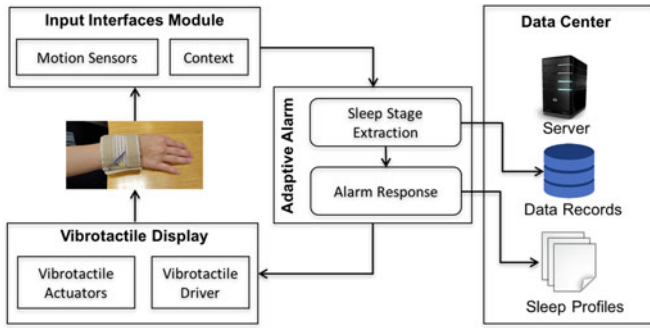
Input Interfaces Module

Motion Sensors

Context

Adaptive Alarm

Sleep Stage Extraction

Alarm Response

Data Center

Server

Data Records

Sleep Profiles

Vibrotactile Display

Vibrotactile Actuators

Vibrotactile Driver